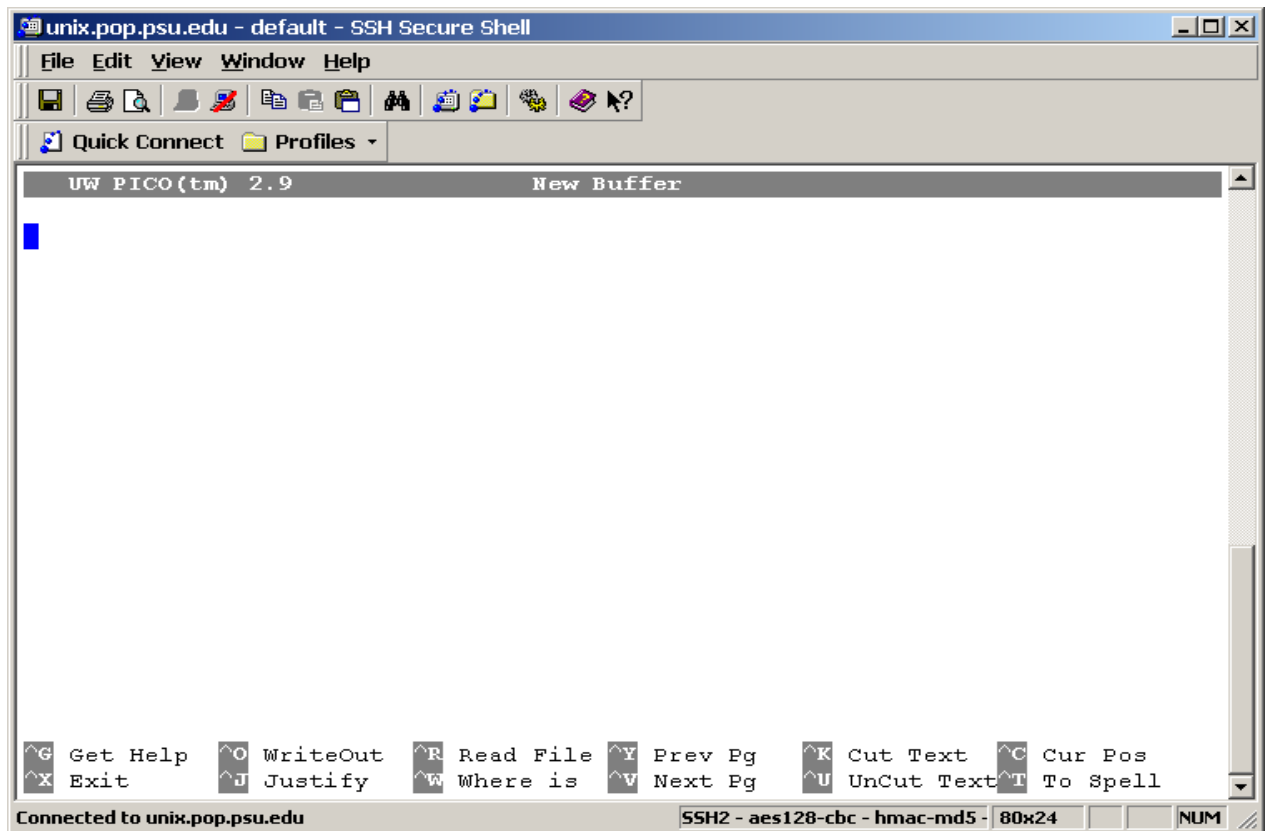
unix.pop.psu.edu - default - SSH Secure Shell

File Edit View Window Help

Quick Connect Profiles

UW PICO(tm) 2.9 New Buffer

^G Get Help ^O WriteOut ^R Read File ^Y Prev Pg ^K Cut Text ^C Cur Pos
^X Exit ^J Justify ^W Where is ^V Next Pg ^U UnCut Text ^T To Spell

Connected to unix.pop.psu.edu | SSH2 - aes128-cbc - hmac-md5 - | 80x24 | NUM